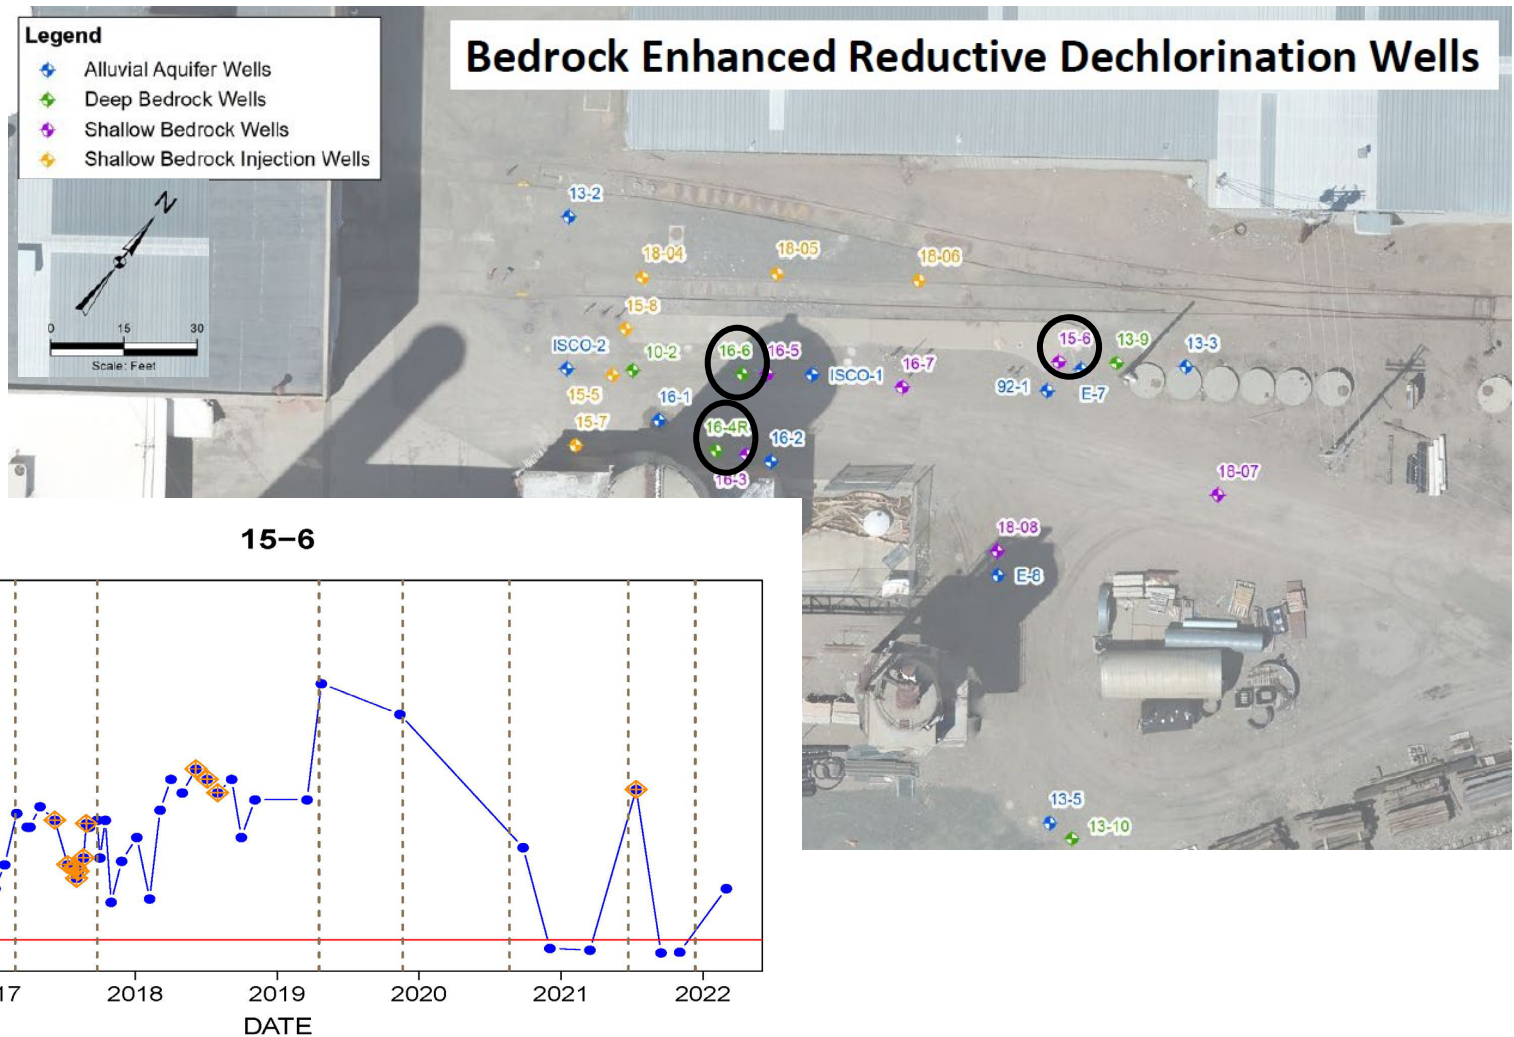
Legend
Alluvial Aquifer Wells
Deep Bedrock Wells
Shallow Bedrock Wells
Shallow Bedrock Injection Wells

Bedrock Enhanced Reductive Dechlorination Wells

N
0 15 30
Scale: Feet

13-2
18-04
18-05
18-06
15-8
ISCO-2
10-2
16-6
16-5
ISCO-1
16-7
15-6
13-9
13-3
92-1
E-7
15-5
16-1
15-7
16-4R
16-2
16-3
18-07
18-08
E-8
13-5
13-10

15–6

17
2018
2019
2020
2021
2022
DATE